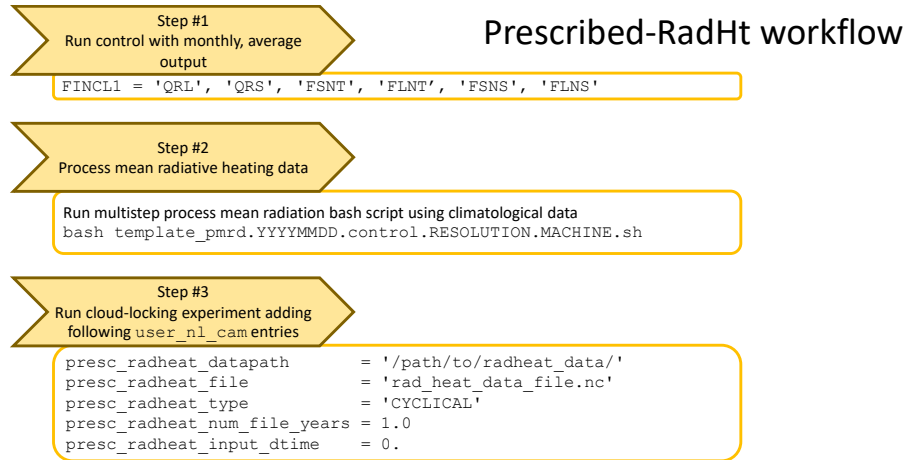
Step #1
Run control with monthly, average output

Prescribed-RadHt workflow

FINCL1 = 'QRL', 'QRS', 'FSNT', 'FLNT', 'FSNS', 'FLNS'

Step #2
Process mean radiative heating data

Run multistep process mean radiation bash script using climatological data
bash template_pmrd.YYYYMMDD.control.RESOLUTION.MACHINE.sh

Step #3
Run cloud-locking experiment adding following user_nl_cam entries

presc_radheat_datapath = '/path/to/radheat_data/'
presc_radheat_file = 'rad_heat_data_file.nc'
presc_radheat_type = 'CYCLICAL'
presc_radheat_num_file_years = 1.0
presc_radheat_input_dtime = 0.